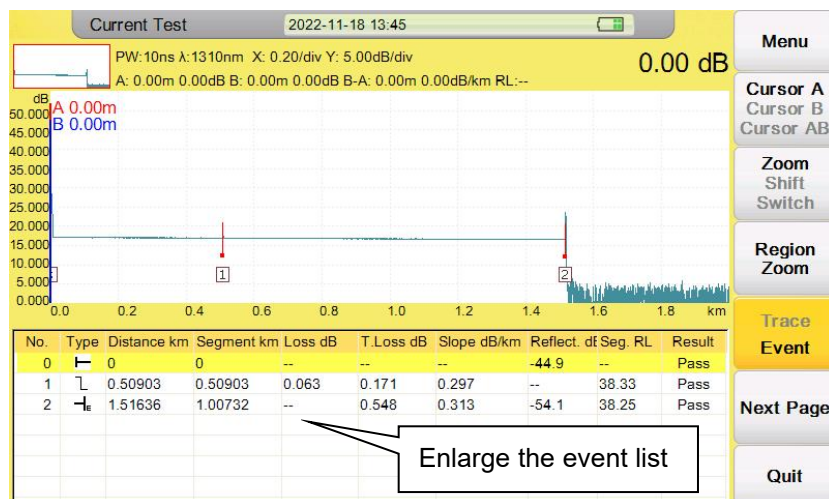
Current Test 2022-11-18 13:45

PW:10ns λ:1310nm X: 0.20/div Y: 5.00dB/div

A: 0.00m 0.00dB B: 0.00m 0.00dB B-A: 0.00m 0.00dB/km RL:--

0.00 dB

dB
A 0.00m
B 0.00m

50.000
45.000
40.000
35.000
30.000
25.000
20.000
15.000
10.000
5.000
0.000

0.0 0.2 0.4 0.6 0.8 1.0 1.2 1.4 1.6 1.8 km

1
2

| No. | Type | Distance km | Segment km | Loss dB | T.Loss dB | Slope dB/km | Reflect. dB | Seg. RL | Result |
|---|---|---|---|---|---|---|---|---|---|
| 0 | | 0 | 0 | -- | -- | -- | -44.9 | -- | Pass |
| 1 | | 0.50903 | 0.50903 | 0.063 | 0.171 | 0.297 | -- | 38.33 | Pass |
| 2 | | 1.51636 | 1.00732 | -- | 0.548 | 0.313 | -54.1 | 38.25 | Pass |

Enlarge the event list

Menu

Cursor A
Cursor B
Cursor AB

Zoom
Shift
Switch

Region
Zoom

Trace
Event

Next Page

Quit